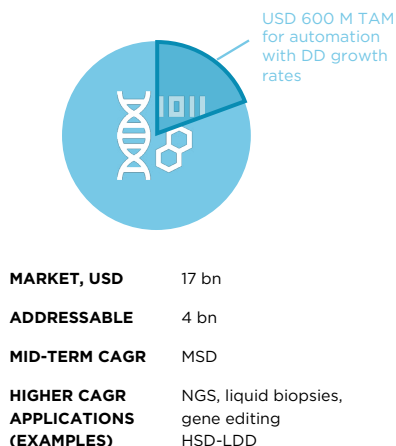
USD 600 M TAM for automation with DD growth rates

1011

| | |
|---|---|
| **MARKET, USD** | 17 bn |
| **ADDRESSABLE** | 4 bn |
| **MID-TERM CAGR** | MSD |
| **HIGHER CAGR APPLICATIONS (EXAMPLES)** | NGS, liquid biopsies, gene editing HSD-LDD |